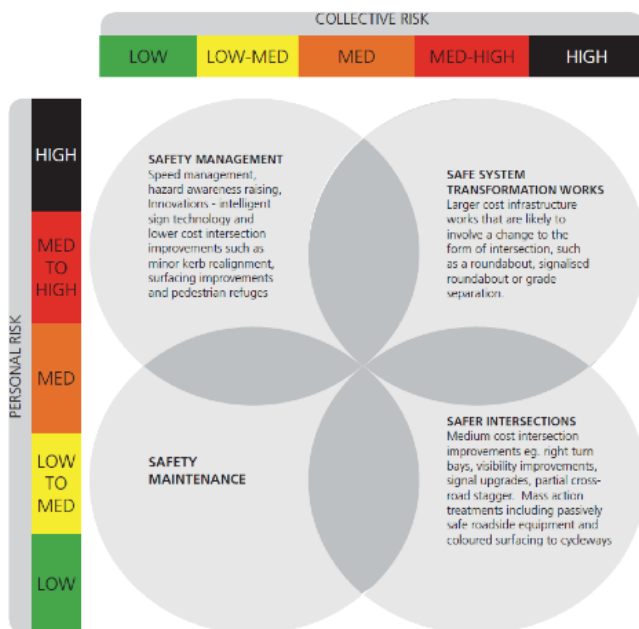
COLLECTIVE RISK

| LOW | LOW-MED | MED | MED-HIGH | HIGH |
|---|---|---|---|---|

PERSONAL RISK

HIGH

MED TO HIGH

MED

LOW TO MED

LOW

SAFETY MANAGEMENT
Speed management, hazard awareness raising, Innovations - intelligent sign technology and lower cost intersection improvements such as minor kerb realignment, surfacing improvements and pedestrian refuges

SAFE SYSTEM TRANSFORMATION WORKS
Larger cost infrastructure works that are likely to involve a change to the form of intersection, such as a roundabout, signalised roundabout or grade separation.

SAFETY MAINTENANCE

SAFER INTERSECTIONS
Medium cost intersection improvements eg. right turn bays, visibility improvements, signal upgrades, partial cross-road stagger. Mass action treatments including passively safe roadside equipment and coloured surfacing to cycleways